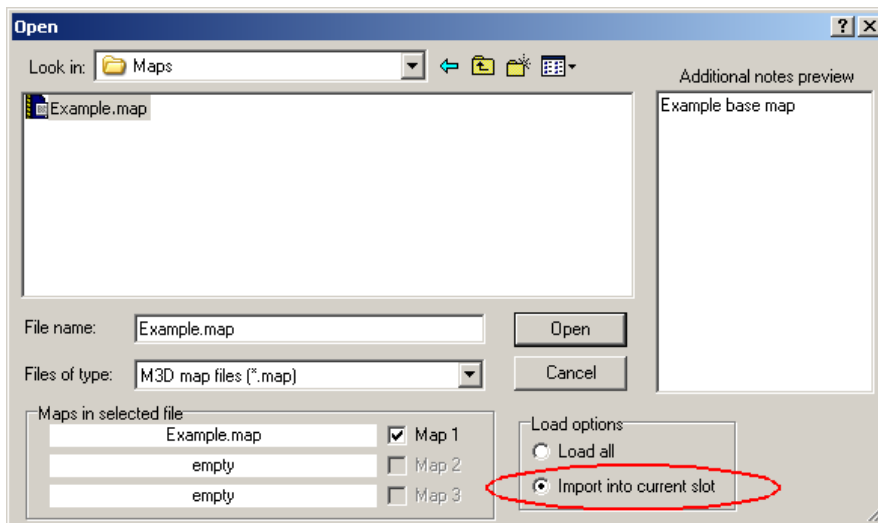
Open

?

X

Look in: Maps

Additional notes preview

Example.map

Example base map

File name: Example.map

Open

Files of type: M3D map files (*.map)

Cancel

Maps in selected file

Example.map

Map 1

empty

Map 2

empty

Map 3

Load options

Load all

Import into current slot